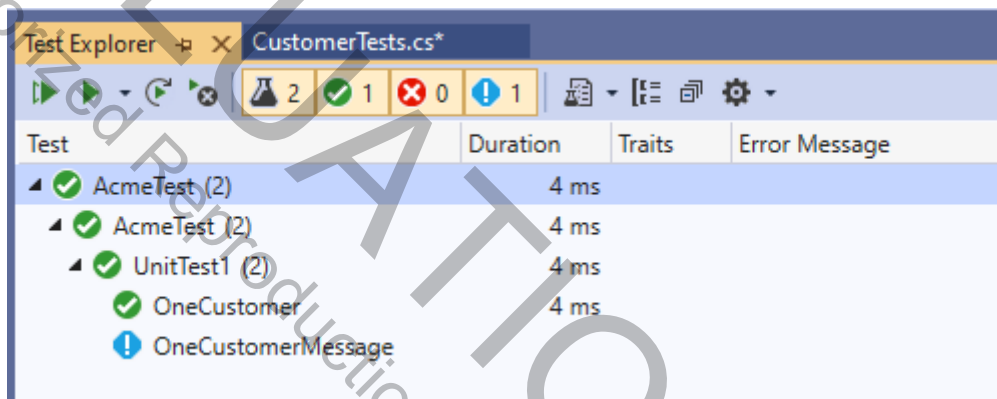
Test Explorer ✕ CustomerTests.cs*

2 1 0 1

| Test | Duration | Traits | Error Message |
|---|---|---|---|
| AcmeTest (2) | 4 ms | | |
| AcmeTest (2) | 4 ms | | |
| UnitTest1 (2) | 4 ms | | |
| OneCustomer | 4 ms | | |
| OneCustomerMessage | | | |

UATIO
orized Reproductio